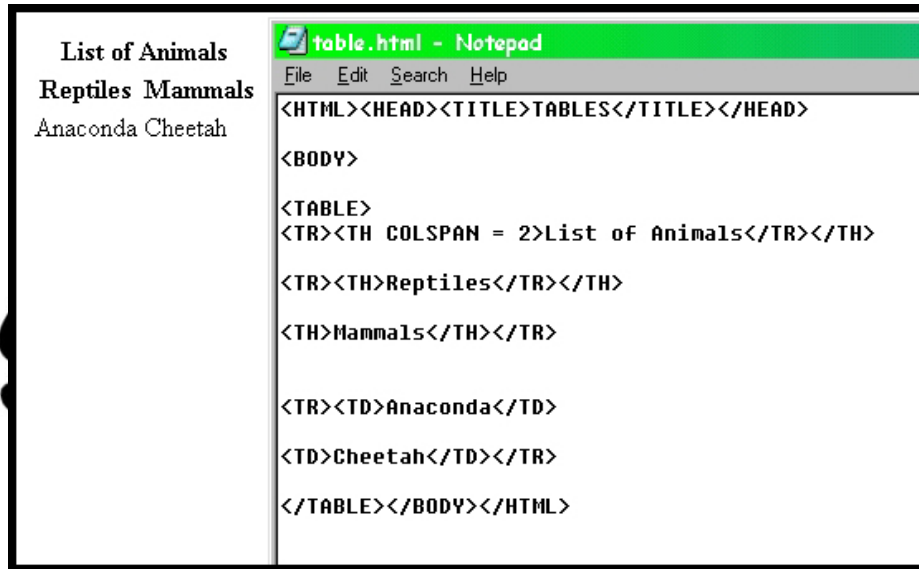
List of Animals
Reptiles Mammals
Anaconda Cheetah

table.html - Notepad
File Edit Search Help
<HTML><HEAD><TITLE>TABLES</TITLE></HEAD>

<BODY>

<TABLE>
<TR><TH COLSPAN = 2>List of Animals</TR></TH>

<TR><TH>Reptiles</TR></TH>

<TH>Mammals</TH></TR>

<TR><TD>Anaconda</TD>

<TD>Cheetah</TD></TR>

</TABLE></BODY></HTML>